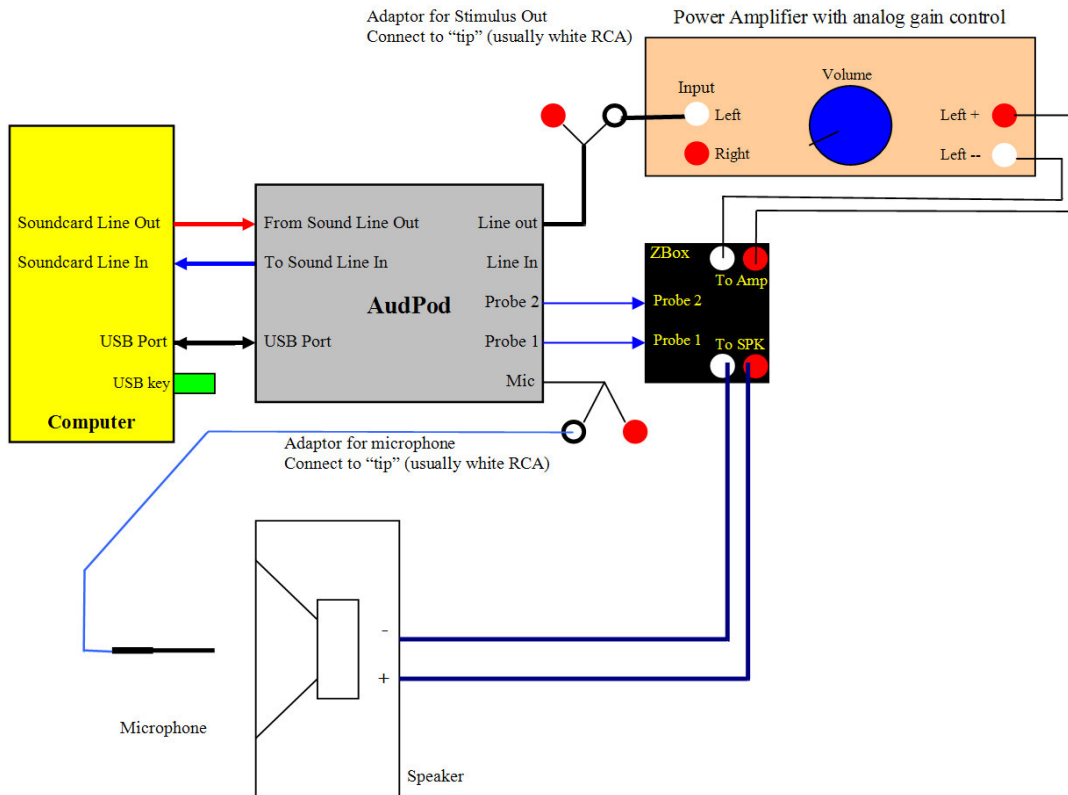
Adaptor for Stimulus Out
Connect to “tip” (usually white RCA)

Power Amplifier with analog gain control

Input
Left
Right
Volume
Left +
Left --

Soundcard Line Out
Soundcard Line In
USB Port
USB key
Computer

From Sound Line Out
To Sound Line In
AudPod
USB Port
Line out
Line In
Probe 2
Probe 1
Mic

ZBox
To Amp
Probe 2
Probe 1
To SPK

Adaptor for microphone
Connect to “tip” (usually white RCA)

-
+

Microphone

Speaker